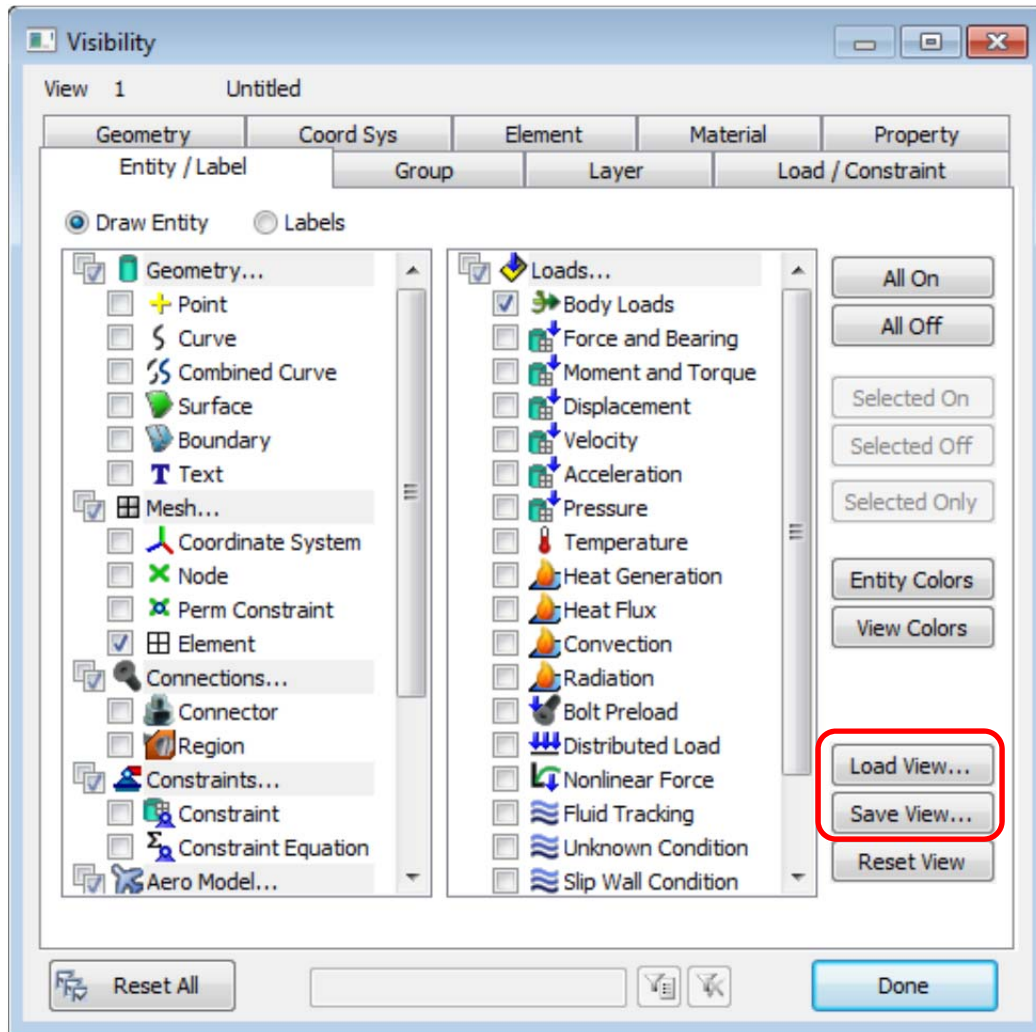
Visibility

View 1 Untitled

Geometry | Coord Sys | Element | Material | Property
Entity / Label | Group | Layer | Load / Constraint

Draw Entity  Labels

Geometry...
Point
Curve
Combined Curve
Surface
Boundary
Text
Mesh...
Coordinate System
Node
Perm Constraint
Element
Connections...
Connector
Region
Constraints...
Constraint
Constraint Equation
Aero Model...

Loads...
Body Loads
Force and Bearing
Moment and Torque
Displacement
Velocity
Acceleration
Pressure
Temperature
Heat Generation
Heat Flux
Convection
Radiation
Bolt Preload
Distributed Load
Nonlinear Force
Fluid Tracking
Unknown Condition
Slip Wall Condition

All On
All Off
Selected On
Selected Off
Selected Only
Entity Colors
View Colors
Load View...
Save View...
Reset View

Reset All
Done